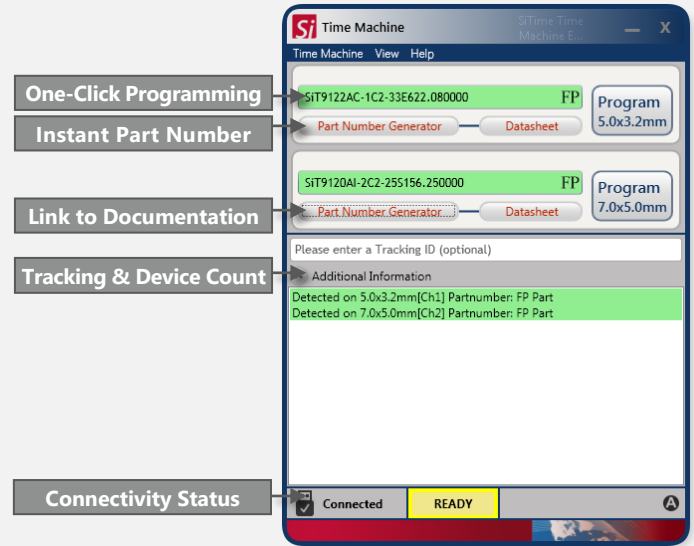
One-Click Programming

Instant Part Number

Link to Documentation

Tracking & Device Count

Connectivity Status

Si Time Machine SiTime Time Machine E...

— X

Time Machine View Help

SiT9122AC-1C2-33E622.080000 FP

Program 5.0x3.2mm

Part Number Generator

Datasheet

SiT9120AI-2C2-25S156.250000 FP

Program 7.0x5.0mm

Part Number Generator

Datasheet

Please enter a Tracking ID (optional)

Additional Information

Detected on 5.0x3.2mm[Ch1] Partnumber: FP Part
Detected on 7.0x5.0mm[Ch2] Partnumber: FP Part

Connected

READY